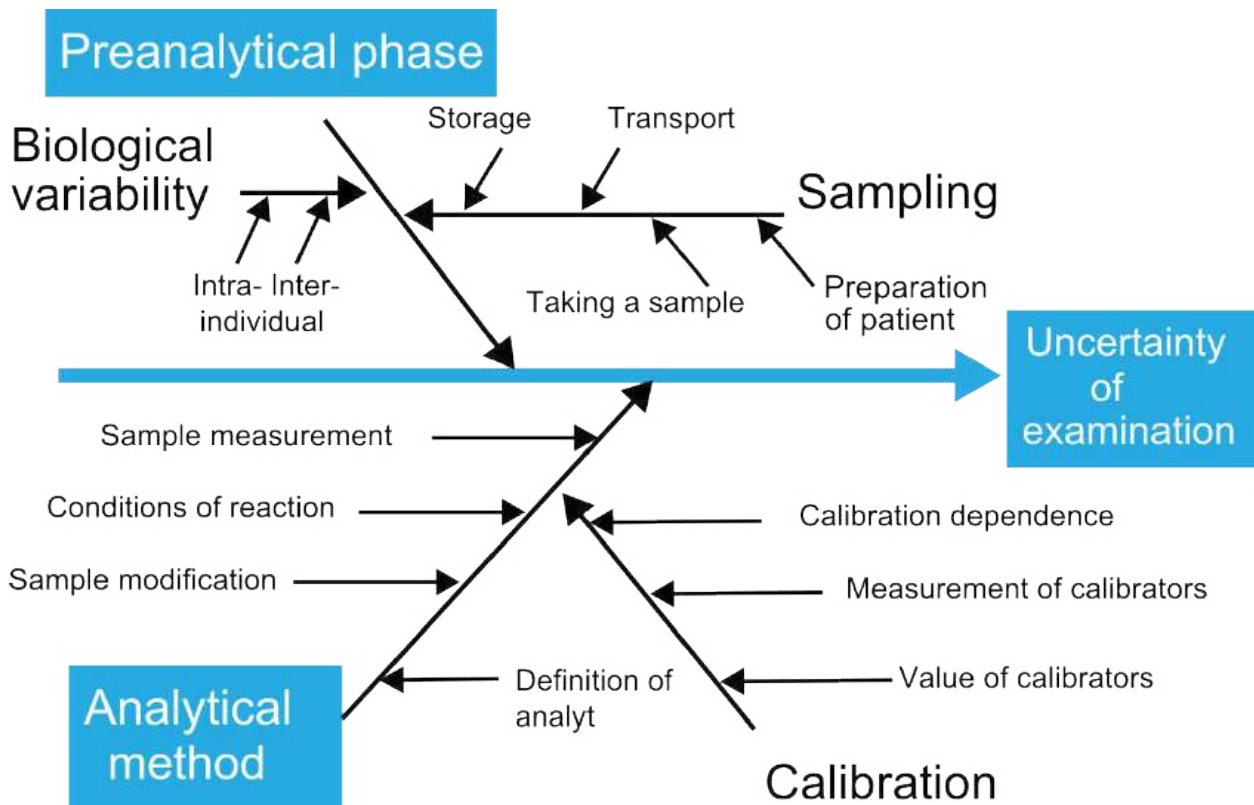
Preanalytical phase

Storage

Transport

Biological variability

Sampling

Intra- Inter-
individual

Taking a sample

Preparation of patient

Uncertainty of examination

Sample measurement

Conditions of reaction

Calibration dependence

Sample modification

Measurement of calibrators

Definition of analyt

Value of calibrators

Analytical method

Calibration